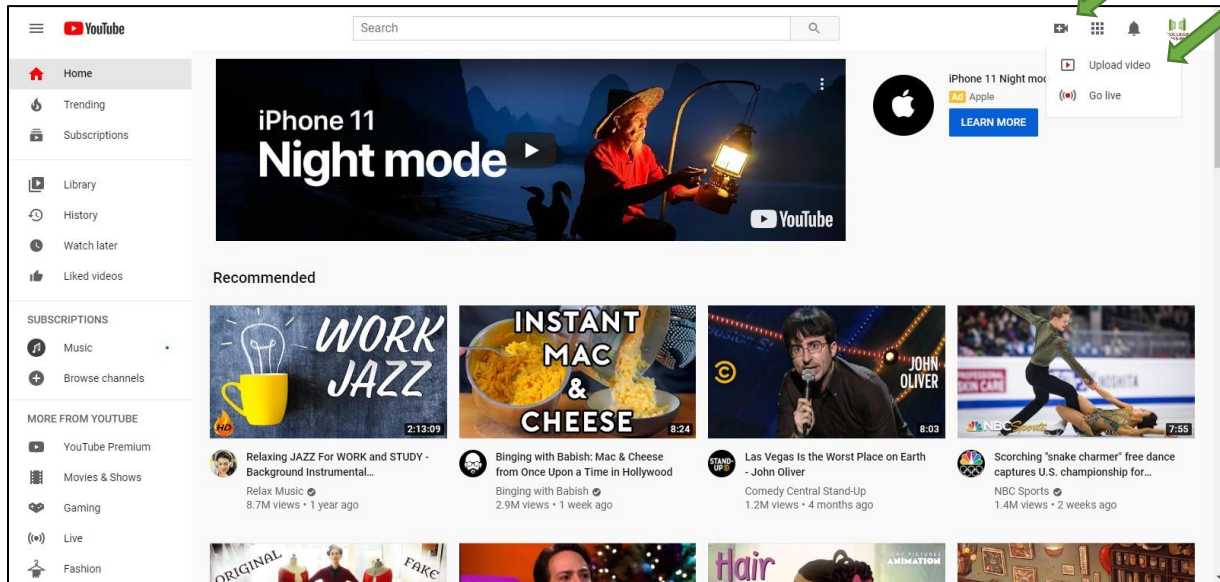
YouTube

Search

Upload video
Go live

Home
Trending
Subscriptions

Library
History
Watch later
Liked videos

SUBSCRIPTIONS
Music
Browse channels

MORE FROM YOUTUBE
YouTube Premium
Movies & Shows
Gaming
Live
Fashion

iPhone 11
Night mode

YouTube

iPhone 11 Night mod
Ad Apple
LEARN MORE

Recommended

WORK JAZZ
HD
2:13:09
Relaxing JAZZ For WORK and STUDY - Background Instrumental...
Relax Music
8.7M views • 1 year ago

INSTANT MAC & CHEESE
8:24
Binging with Babish: Mac & Cheese from Once Upon a Time in Hollywood
Binging with Babish
2.9M views • 1 week ago

JOHN OLIVER
8:03
Las Vegas Is the Worst Place on Earth - John Oliver
Comedy Central Stand-Up
1.2M views • 4 months ago

NBC Sports
7:55
Scorching "snake charmer" free dance captures U.S. championship for...
NBC Sports
1.4M views • 2 weeks ago

ORIGINAL
FAKE
Hair
ANIMATION